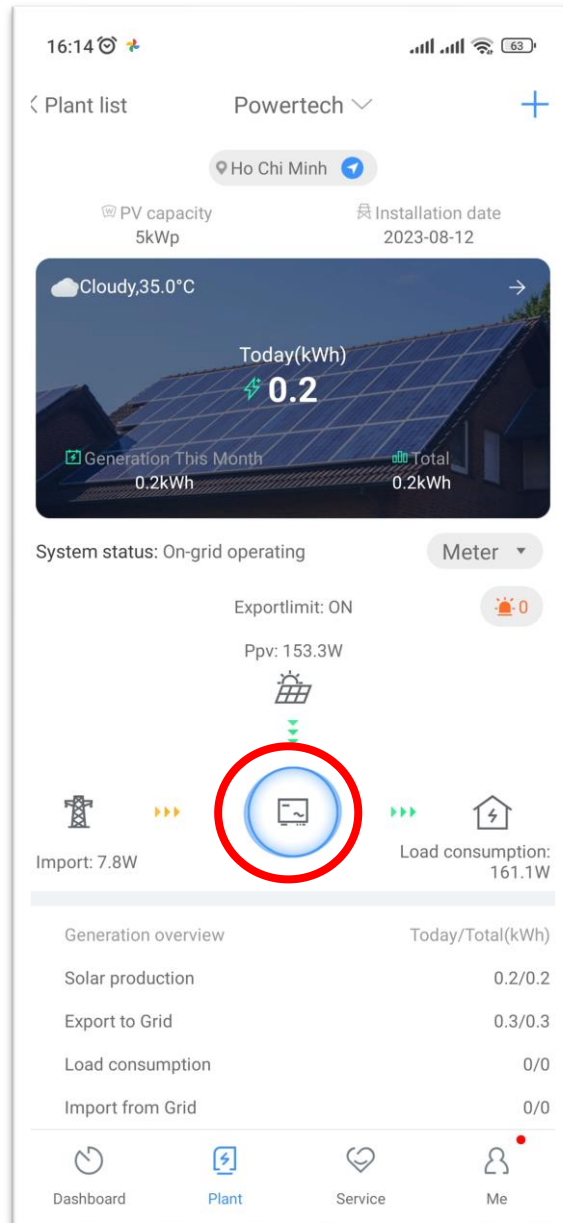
16:14 63

‹ Plant list Powertech +

Ho Chi Minh

PV capacity
5kWp

Installation date
2023-08-12

Cloudy,35.0°C

Today(kWh)
0.2

Generation This Month
0.2kWh

Total
0.2kWh

System status: On-grid operating

Meter

Exportlimit: ON

0

Ppv: 153.3W

Import: 7.8W

Load consumption:
161.1W

Generation overview Today/Total(kWh)

Solar production 0.2/0.2

Export to Grid 0.3/0.3

Load consumption 0/0

Import from Grid 0/0

Dashboard Plant Service Me